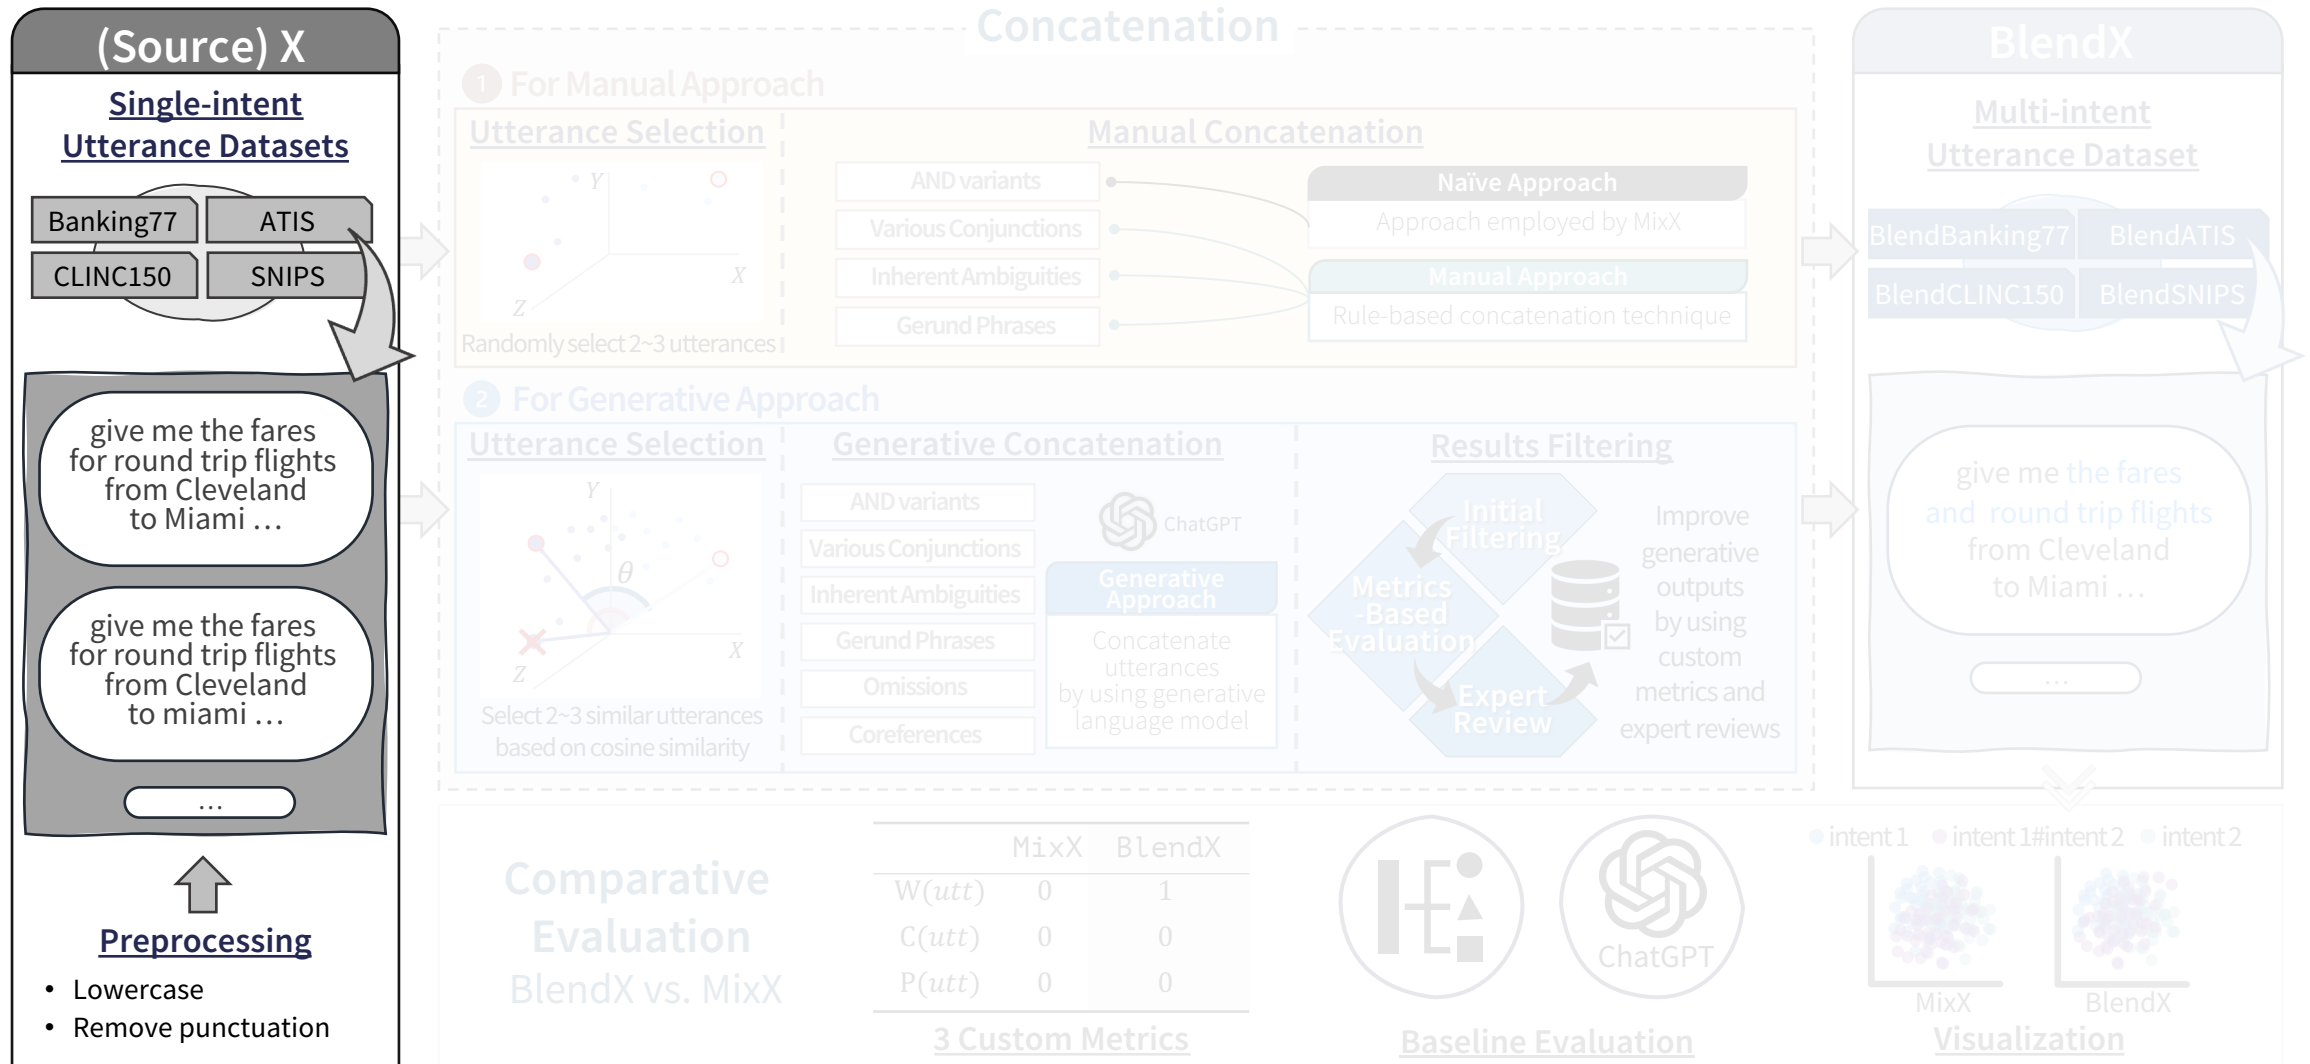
(Source) X

Single-intent Utterance Datasets

Banking77
ATIS
CLINC150
SNIPS

give me the fares for round trip flights from Cleveland to Miami …

give me the fares for round trip flights from Cleveland to miami …

…

Preprocessing

• Lowercase
• Remove punctuation

Concatenation

1 For Manual Approach

Utterance Selection

Y
X
Z

Randomly select 2~3 utterances

Manual Concatenation

AND variants
Various Conjunctions
Inherent Ambiguities
Gerund Phrases

Naïve Approach
Approach employed by MixX

Manual Approach
Rule-based concatenation technique

2 For Generative Approach

Utterance Selection

Y
$\theta$
X
Z

Select 2~3 similar utterances based on cosine similarity

Generative Concatenation

AND variants
Various Conjunctions
Inherent Ambiguities
Gerund Phrases
Omissions
Coreferences

ChatGPT

Generative Approach
Concatenate utterances by using generative language model

Results Filtering

Initial Filtering
Metrics -Based Evaluation
Expert Review

Improve generative outputs by using custom metrics and expert reviews

BlendX

Multi-intent Utterance Dataset

BlendBanking77
BlendATIS
BlendCLINC150
BlendSNIPS

give me the fares and round trip flights from Cleveland to Miami …

…

Comparative Evaluation
BlendX vs. MixX

| | MixX | BlendX |
|---|---|---|
| W(utt) | 0 | 1 |
| C(utt) | 0 | 0 |
| P(utt) | 0 | 0 |

3 Custom Metrics

ChatGPT

Baseline Evaluation

intent 1
intent 1#intent 2
intent 2

MixX
BlendX

Visualization